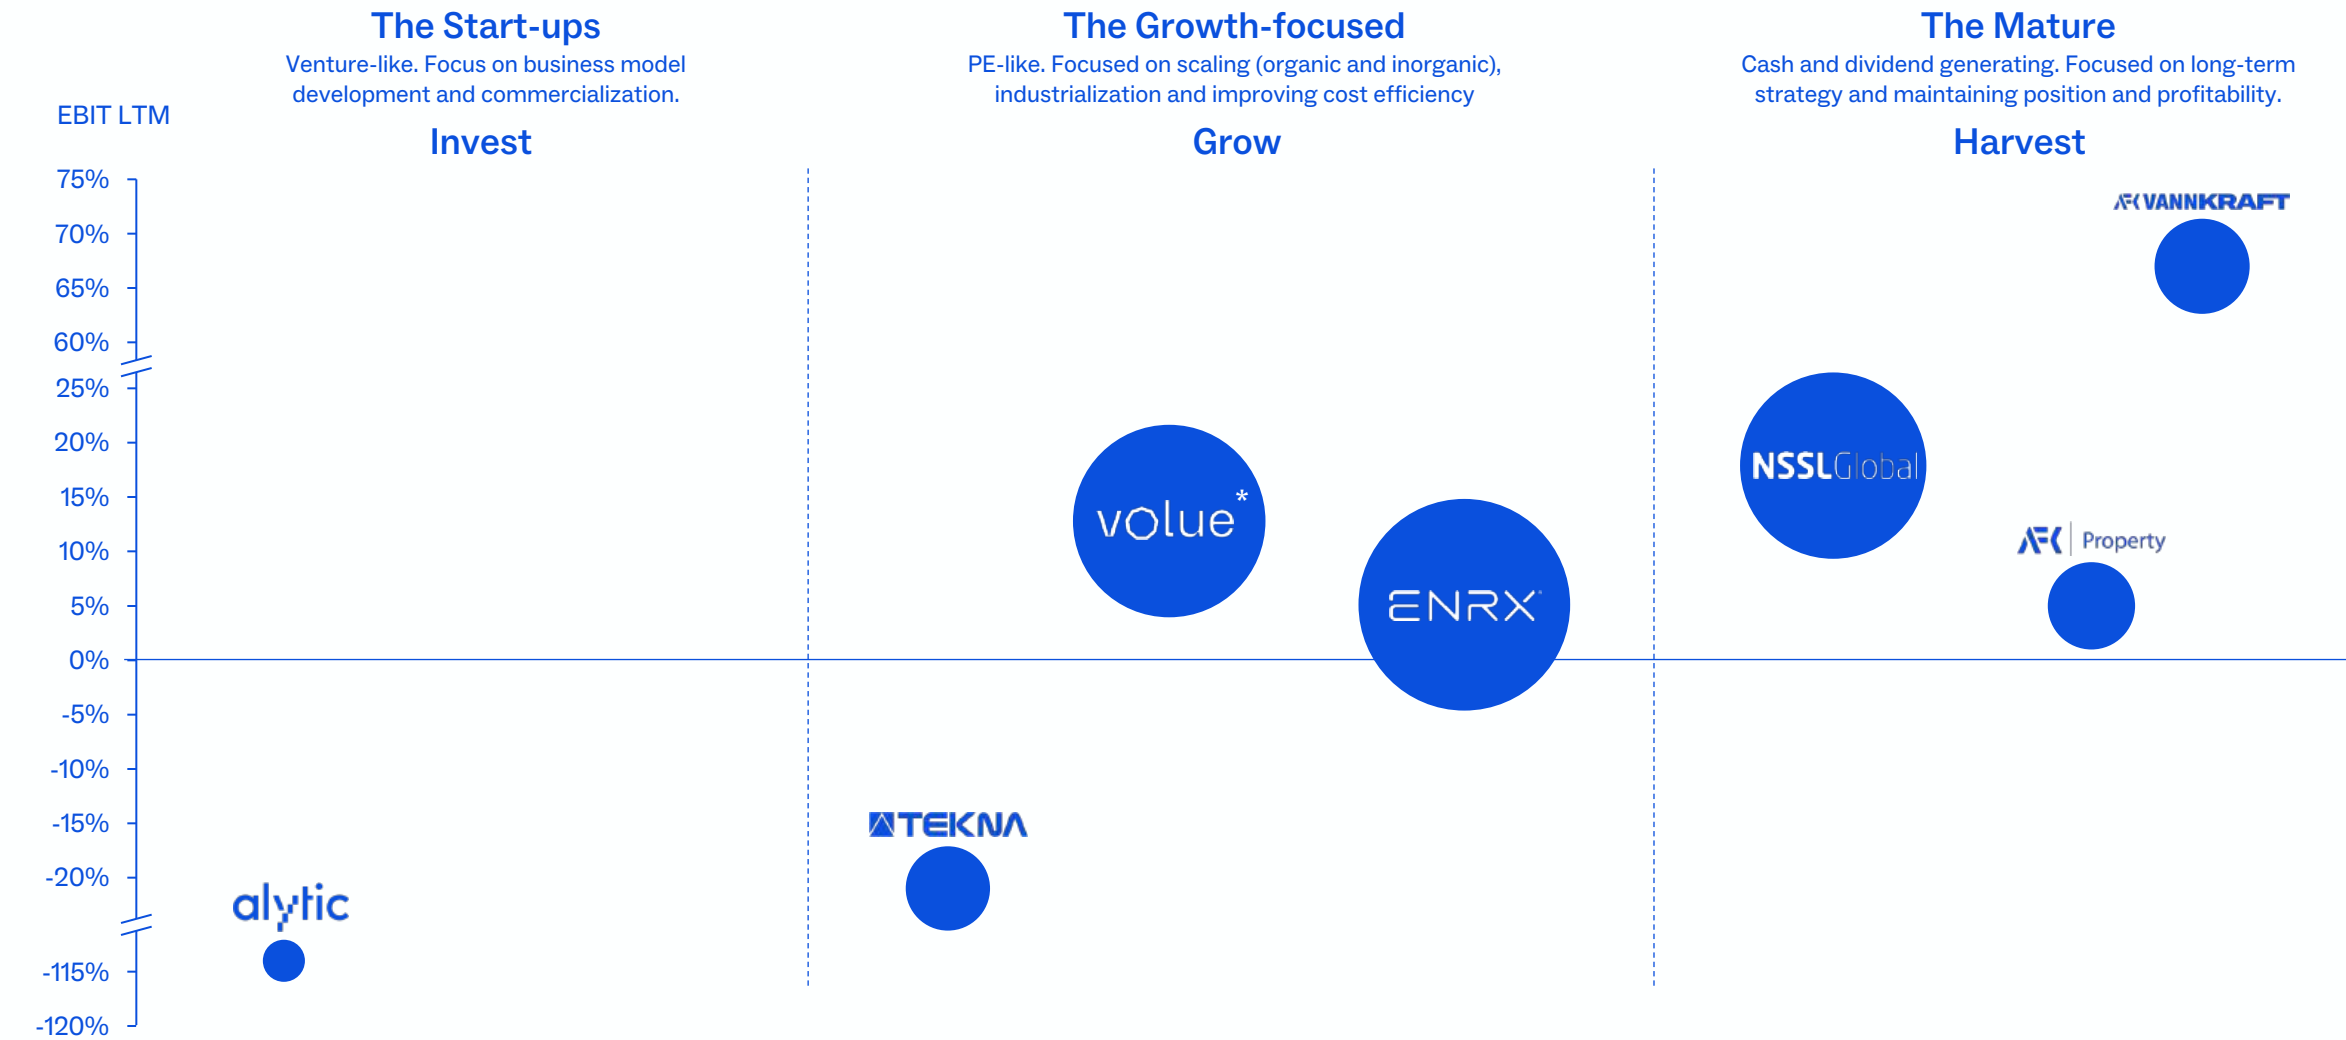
The Start-ups
Venture-like. Focus on business model development and commercialization.
Invest

The Growth-focused
PE-like. Focused on scaling (organic and inorganic), industrialization and improving cost efficiency
Grow

The Mature
Cash and dividend generating. Focused on long-term strategy and maintaining position and profitability.
Harvest

EBIT LTM
75%
70%
65%
60%
25%
20%
15%
10%
5%
0%
-5%
-10%
-15%
-20%
-115%
-120%

AK VANNKRAFT
NSSLGlobal
AK Property
volue*
ENRX
TEKNA
alytic